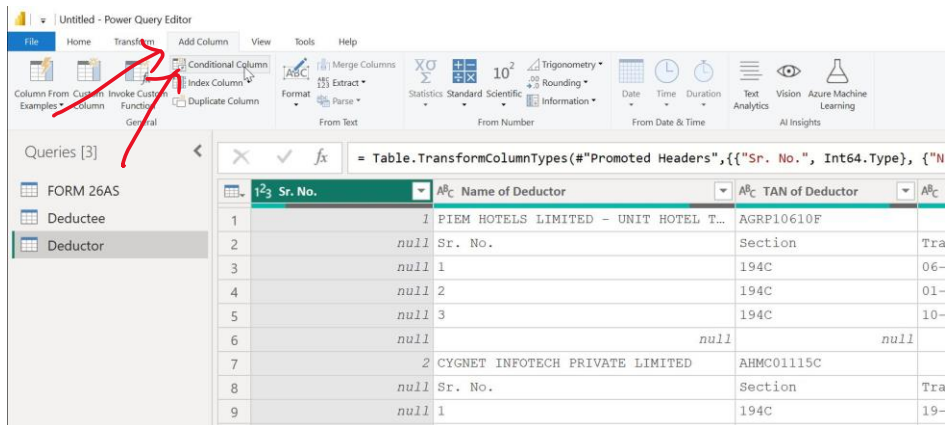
Untitled - Power Query Editor

File Home Transform Add Column View Tools Help

Column From Examples Custom Column Invoke Custom Function Conditional Column Index Column Duplicate Column
General

Format Merge Columns Extract Parse
From Text

Statistics Standard Scientific Trigonometry Rounding Information
From Number

Date Time Duration
From Date & Time

Text Analytics Vision Azure Machine Learning
AI Insights

Queries [3]

FORM 26AS
Deductee
Deductor

= Table.TransformColumnTypes(#"Promoted Headers",{{"Sr. No.", Int64.Type}, {"N

| | Sr. No. | Name of Deductor | TAN of Deductor | |
|---|---|---|---|---|
| 1 | 1 | PIEM HOTELS LIMITED - UNIT HOTEL T... | AGRP10610F | |
| 2 | null | Sr. No. | Section | Tra |
| 3 | null | 1 | 194C | 06- |
| 4 | null | 2 | 194C | 01- |
| 5 | null | 3 | 194C | 10- |
| 6 | null | null | null | |
| 7 | 2 | CYGNET INFOTECH PRIVATE LIMITED | AHMC01115C | |
| 8 | null | Sr. No. | Section | Tra |
| 9 | null | 1 | 194C | 19- |